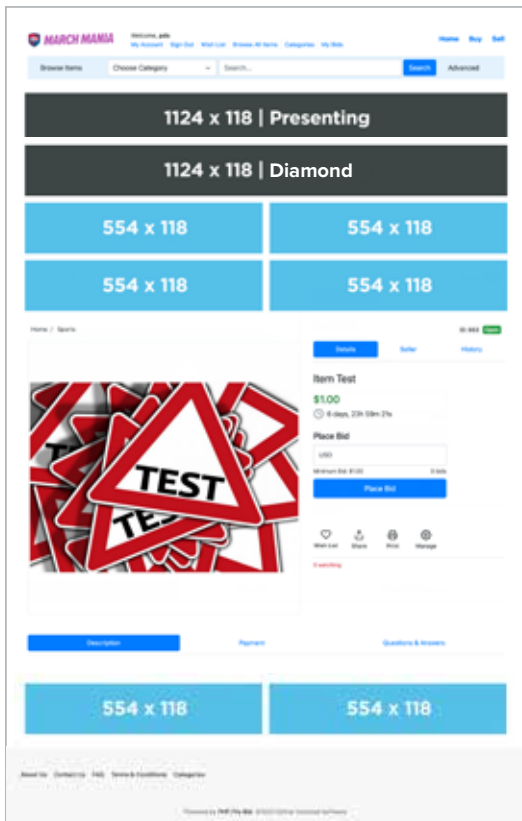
MARCH MANIA

Welcome, jabi
My Account Sign Out Wish List Browse All Items Categories My Bids

Home Buy Sell

Browse Items Choose Category Search... Search Advanced

1124 x 118 | Presenting

1124 x 118 | Diamond

554 x 118

554 x 118

554 x 118

554 x 118

Home / Sports

ID: 869 Open

Details Seller History

TEST

TEST

Item Test

$1.00

6 days, 23h 59m 21s

Place Bid

USD

Minimum Bid: $1.00 0 bids

Place Bid

Wish List Share Print Manage

0 watching

Description Payment Questions & Answers

554 x 118

554 x 118

About Us Contact Us FAQ Terms & Conditions Categories

Powered by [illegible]